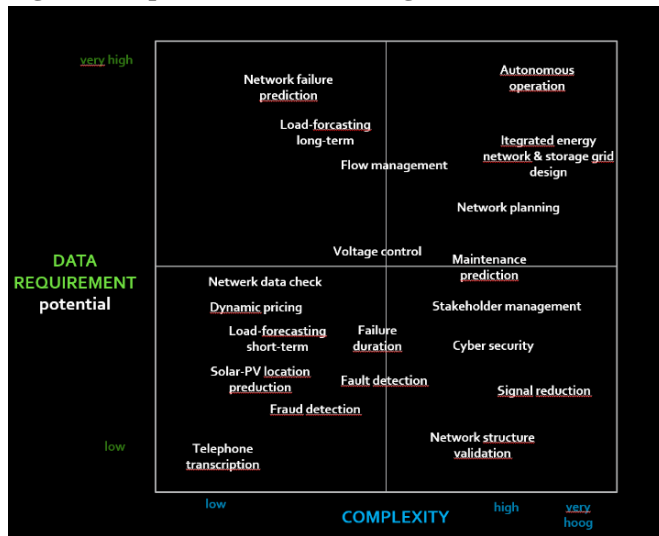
very high

DATA REQUIREMENT potential

low

Network failure prediction

Load-forcasting long-term

Autonomous operation

Itegrated energy network & storage grid design

Flow management

Network planning

Voltage control

Maintenance prediction

Netwerk data check

Dynamic pricing

Stakeholder management

Load-forecasting short-term

Failure duration

Cyber security

Solar-PV location preduction

Fault detection

Signal reduction

Fraud detection

Telephone transcription

Network structure validation

low

COMPLEXITY

high

very hoog